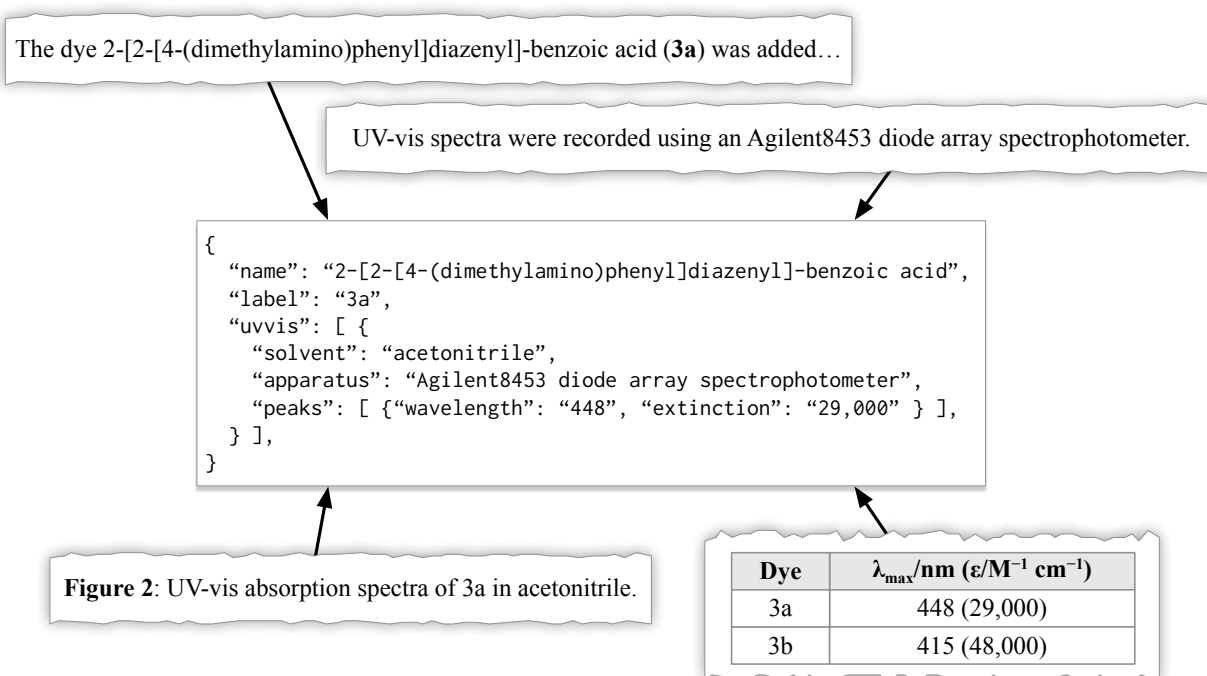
The dye 2-[2-[4-(dimethylamino)phenyl]diazenyl]-benzoic acid (**3a**) was added…

UV-vis spectra were recorded using an Agilent8453 diode array spectrophotometer.

```
{
  "name": "2-[2-[4-(dimethylamino)phenyl]diazenyl]-benzoic acid",
  "label": "3a",
  "uvvis": [ {
    "solvent": "acetonitrile",
    "apparatus": "Agilent8453 diode array spectrophotometer",
    "peaks": [ {"wavelength": "448", "extinction": "29,000" } ],
  } ],
}
```

**Figure 2**: UV-vis absorption spectra of 3a in acetonitrile.

| Dye | $\lambda_{max}$/nm ($\varepsilon$/$M^{-1}$ $cm^{-1}$) |
|---|---|
| 3a | 448 (29,000) |
| 3b | 415 (48,000) |